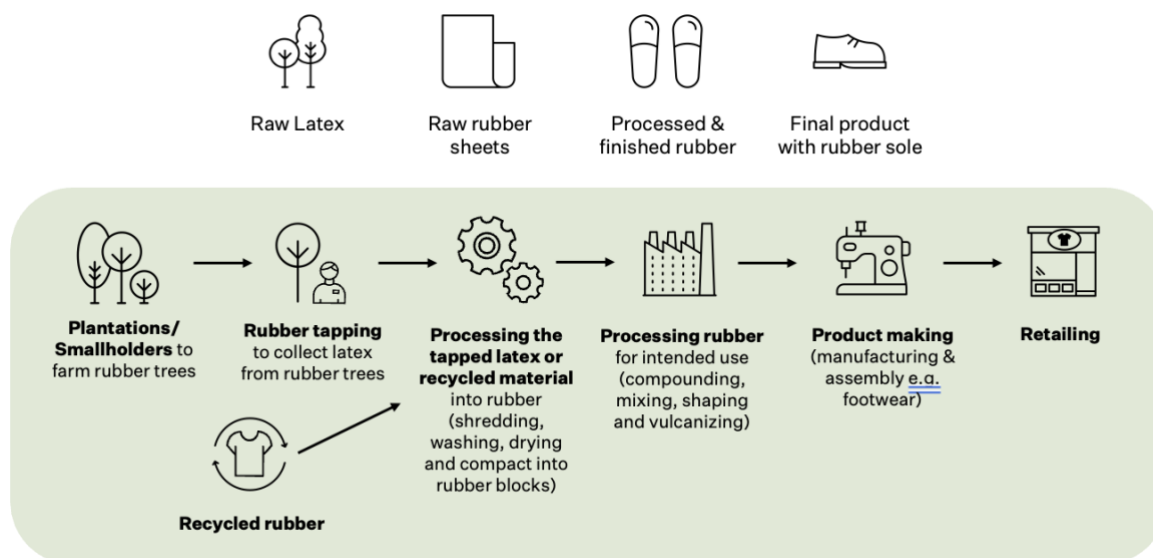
Raw Latex

Raw rubber sheets

Processed & finished rubber

Final product with rubber sole

**Plantations/ Smallholders** to farm rubber trees

**Rubber tapping** to collect latex from rubber trees

**Processing the tapped latex or recycled material** into rubber (shredding, washing, drying and compact into rubber blocks)

**Processing rubber** for intended use (compounding, mixing, shaping and vulcanizing)

**Product making** (manufacturing & assembly e.g. footwear)

**Retailing**

**Recycled rubber**